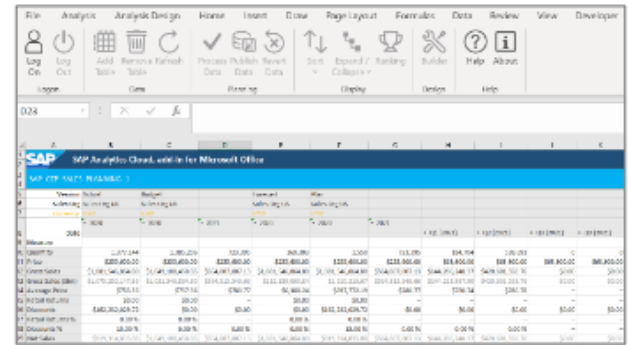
File Analysis Analysis Design Home Insert Draw Page Layout Formulas Data Review View Developer

Log On Log Out Add Table Remove Table Refresh Process Data Publish Data Revert Data Sort Expand / Collapse Ranking Builder Help About

Logon Data Planning Display Design Help

D23

SAP Analytics Cloud, add-in for Microsoft Office

SAP CTP SALES PLANNING 1

Version Actual Budget Forecast Plan

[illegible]

Measures

Quantity

Price

Gross Sales

Gross Sales (EUR)

Average Price

Actual Net Price

Discounts

Actual Net Price %

Discounts %

Net Sales